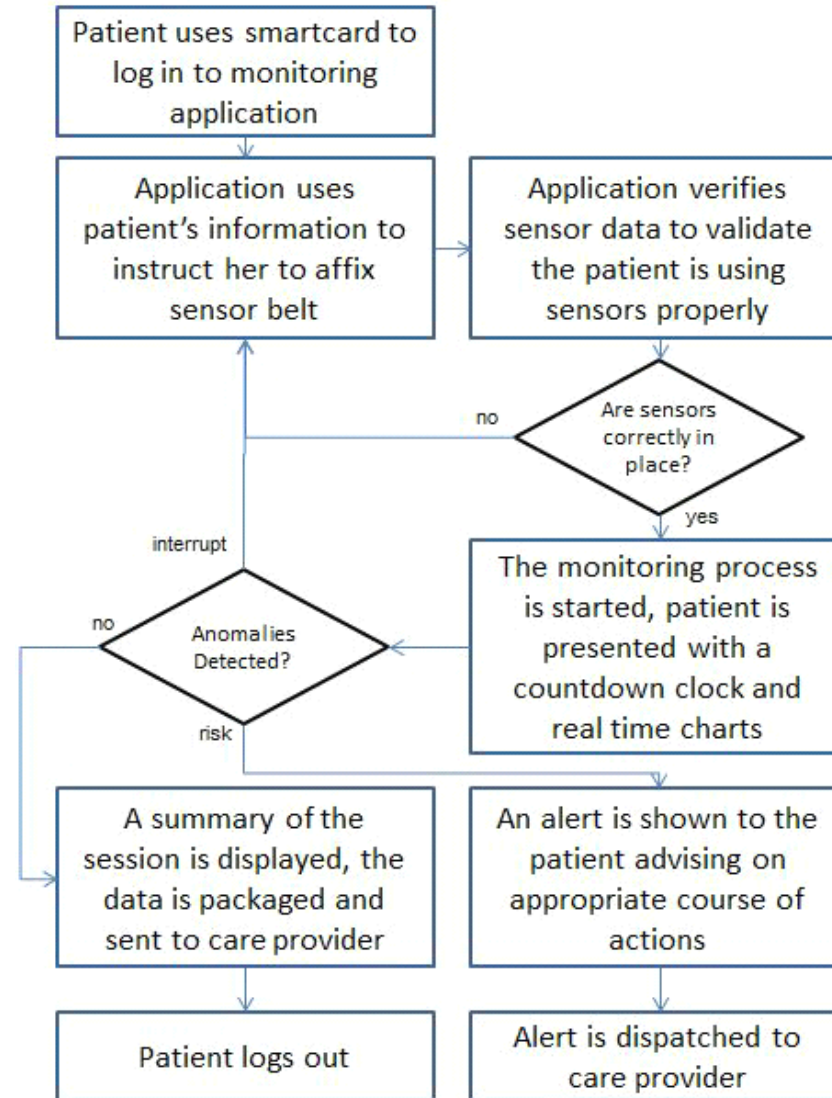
Patient uses smartcard to log in to monitoring application

Application uses patient's information to instruct her to affix sensor belt

Application verifies sensor data to validate the patient is using sensors properly

no

Are sensors correctly in place?

yes

interrupt

The monitoring process is started, patient is presented with a countdown clock and real time charts

no

Anomalies Detected?

risk

A summary of the session is displayed, the data is packaged and sent to care provider

An alert is shown to the patient advising on appropriate course of actions

Patient logs out

Alert is dispatched to care provider